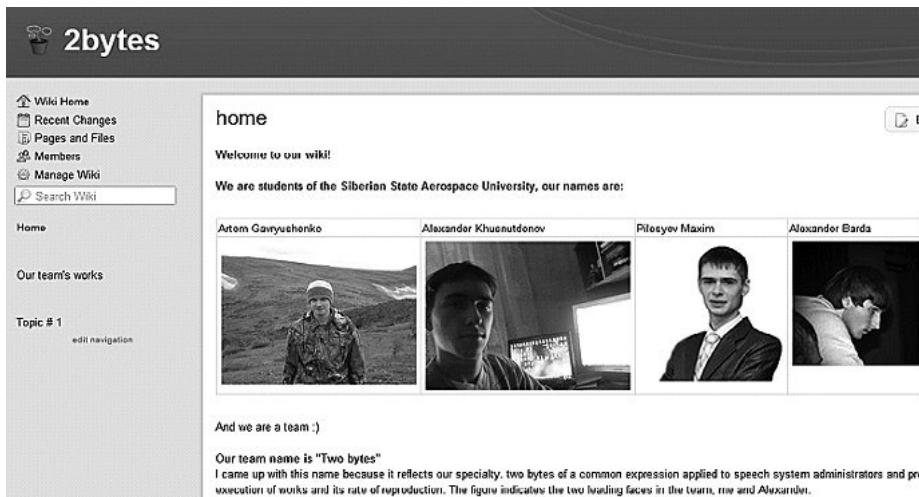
2bytes

Wiki Home
Recent Changes
Pages and Files
Members
Manage Wiki
Search Wiki

Home

Our team's works

Topic # 1
edit navigation

home

Welcome to our wiki!

We are students of the Siberian State Aerospace University, our names are:

| Artem Gavryushenko | Alexander Khusnutdonov | Pilosyev Maxim | Alexander Barda |
|---|---|---|---|

And we are a team :)

Our team name is "Two bytes"
I came up with this name because it reflects our specialty. two bytes of a common expression applied to speech system administrators and pr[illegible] execution of works and its rate of reproduction. The figure indicates the two leading faces in the team, me and Alexander.